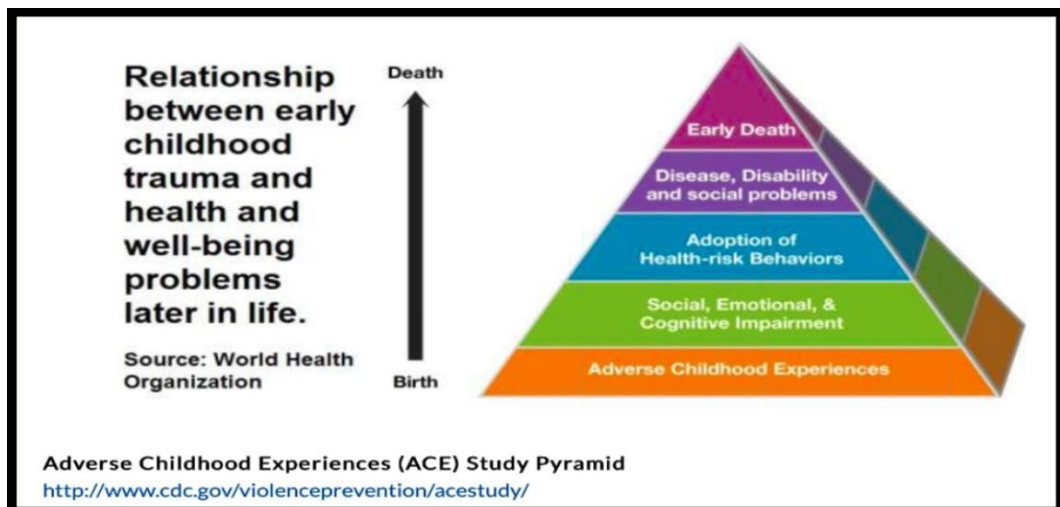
Relationship between early childhood trauma and health and well-being problems later in life.

Source: World Health Organization

Death

Birth

Early Death

Disease, Disability and social problems

Adoption of Health-risk Behaviors

Social, Emotional, & Cognitive Impairment

Adverse Childhood Experiences

Adverse Childhood Experiences (ACE) Study Pyramid
http://www.cdc.gov/violenceprevention/acestudy/